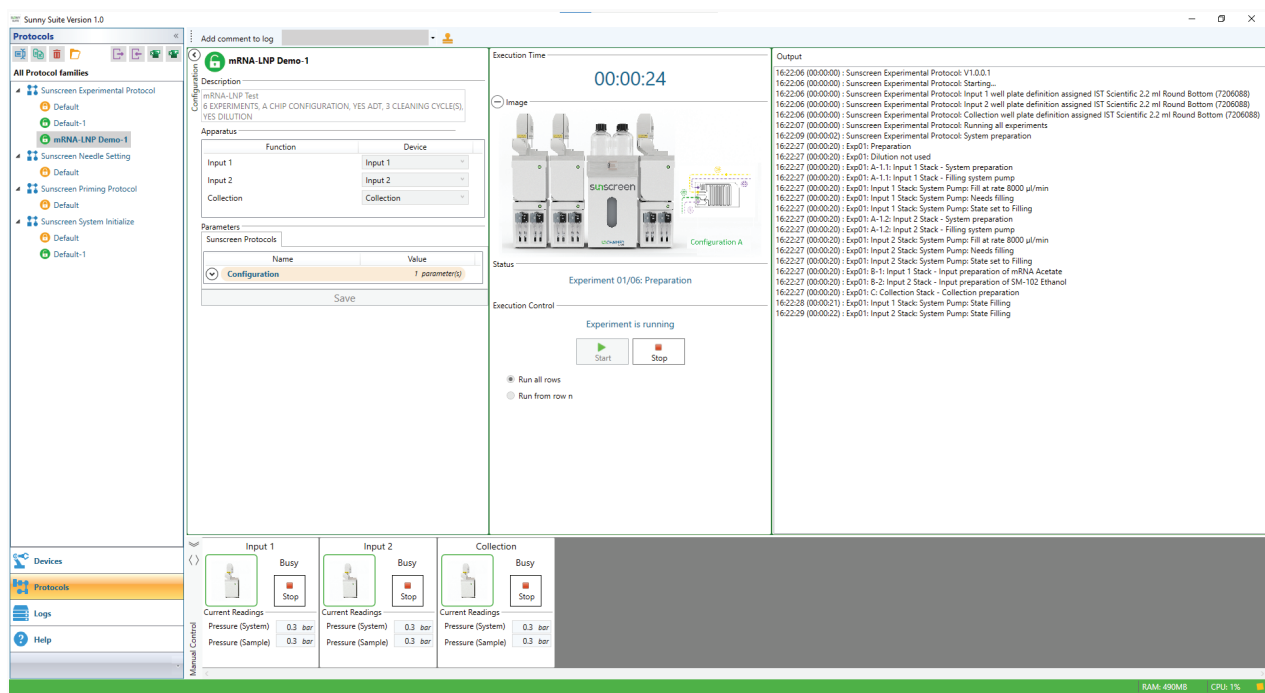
Sunny Suite Version 1.0

Protocols

All Protocol families

Sunscreen Experimental Protocol
Default
Default-1
mRNA-LNP Demo-1
Sunscreen Needle Setting
Default
Sunscreen Priming Protocol
Default
Sunscreen System Initialize
Default
Default-1

Devices
Protocols
Logs
Help

Add comment to log

Configuration

mRNA-LNP Demo-1

Description
mRNA-LNP Test
6 EXPERIMENTS, A CHIP CONFIGURATION, YES ADT, 3 CLEANING CYCLE(S), YES DILUTION

Apparatus

| Function | Device |
|---|---|
| Input 1 | Input 1 |
| Input 2 | Input 2 |
| Collection | Collection |

Parameters
Sunscreen Protocols

| Name | Value |
|---|---|
| Configuration | 1 parameter(s) |

Save

Execution Time
00:00:24

Image
sunscreen
Configuration A

Status
Experiment 01/06: Preparation

Execution Control
Experiment is running
Start
Stop
Run all rows
Run from row n

Output
16:22:06 (00:00:00) : Sunscreen Experimental Protocol: V1.0.0.1
16:22:06 (00:00:00) : Sunscreen Experimental Protocol: Starting...
16:22:06 (00:00:00) : Sunscreen Experimental Protocol: Input 1 well plate definition assigned IST Scientific 2.2 ml Round Bottom (7206088)
16:22:06 (00:00:00) : Sunscreen Experimental Protocol: Input 2 well plate definition assigned IST Scientific 2.2 ml Round Bottom (7206088)
16:22:06 (00:00:00) : Sunscreen Experimental Protocol: Collection well plate definition assigned IST Scientific 2.2 ml Round Bottom (7206088)
16:22:07 (00:00:00) : Sunscreen Experimental Protocol: Running all experiments
16:22:09 (00:00:02) : Sunscreen Experimental Protocol: System preparation
16:22:27 (00:00:20) : Exp01: Preparation
16:22:27 (00:00:20) : Exp01: Dilution not used
16:22:27 (00:00:20) : Exp01: A-1.1: Input 1 Stack - System preparation
16:22:27 (00:00:20) : Exp01: A-1.1: Input 1 Stack - Filling system pump
16:22:27 (00:00:20) : Exp01: Input 1 Stack: System Pump: Fill at rate 8000 µl/min
16:22:27 (00:00:20) : Exp01: Input 1 Stack: System Pump: Needs filling
16:22:27 (00:00:20) : Exp01: Input 1 Stack: System Pump: State set to Filling
16:22:27 (00:00:20) : Exp01: A-1.2: Input 2 Stack - System preparation
16:22:27 (00:00:20) : Exp01: A-1.2: Input 2 Stack - Filling system pump
16:22:27 (00:00:20) : Exp01: Input 2 Stack: System Pump: Fill at rate 8000 µl/min
16:22:27 (00:00:20) : Exp01: Input 2 Stack: System Pump: Needs filling
16:22:27 (00:00:20) : Exp01: Input 2 Stack: System Pump: State set to Filling
16:22:27 (00:00:20) : Exp01: B-1: Input 1 Stack - Input preparation of mRNA Acetate
16:22:27 (00:00:20) : Exp01: B-2: Input 2 Stack - Input preparation of SM-102 Ethanol
16:22:27 (00:00:20) : Exp01: C: Collection Stack - Collection preparation
16:22:28 (00:00:21) : Exp01: Input 1 Stack: System Pump: State Filling
16:22:29 (00:00:22) : Exp01: Input 2 Stack: System Pump: State Filling

Manual Control

Input 1
Busy
Stop
Current Readings
Pressure (System) 0.3 bar
Pressure (Sample) 0.3 bar

Input 2
Busy
Stop
Current Readings
Pressure (System) 0.3 bar
Pressure (Sample) 0.3 bar

Collection
Busy
Stop
Current Readings
Pressure (System) 0.3 bar
Pressure (Sample) 0.3 bar

RAM: 490MB CPU: 1%